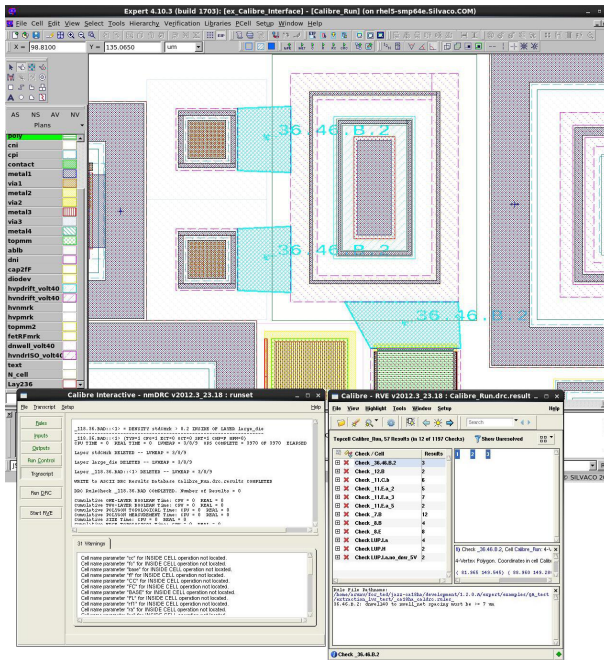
Expert 4.10.3 (build 1703): [ex_Calibre_Interface] - [Calibre_Run] (on rhel5-smp64e.Silvaco.COM)

File Cell Edit View Select Tools Hierarchy Verification Libraries PCell Setup Window Help

X = 98.8100 Y = 135.0650 um

AS NS AV NV
Plans

poly
cni
cpi
contact
metal1
via1
metal2
via2
metal3
via3
metal4
topmm
ablk
dni
cap2fF
diodev
hvpdrift_volt40
hvndrift_volt40
hvnmrk
hvpmrk
topmm2
fetRFmrk
dnwell_volt40
hvndrISO_volt40
text
N_cell
Lay236

36.46.B.2
36.46.B.2
36.46.B.2

© SILVACO 20

Calibre Interactive - nmDRC v2012.3_23.18 : runset

File Transcript Setup Help

Rules
Inputs
Outputs
Run Control
Transcript
Run DRC
Start RVE

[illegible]

31 Warnings

Cell name parameter "nc" for INSIDE CELL operation not located.
Cell name parameter "fc" for INSIDE CELL operation not located.
Cell name parameter "base" for INSIDE CELL operation not located.
Cell name parameter "ff" for INSIDE CELL operation not located.
Cell name parameter "CC" for INSIDE CELL operation not located.
Cell name parameter "FC" for INSIDE CELL operation not located.
Cell name parameter "BASE" for INSIDE CELL operation not located.
Cell name parameter "FL" for INSIDE CELL operation not located.
Cell name parameter "rrf" for INSIDE CELL operation not located.
Cell name parameter "rs" for INSIDE CELL operation not located.

Calibre - RVE v2012.3_23.18 : Calibre_Run.drc.result

File View Highlight Tools Window Setup Help

Search

TopcellCalibre_Run, 57 Results (in 12 of 1197 Checks) Show Unresolved

| Check / Cell | Results |
|---|---|
| Check _36.46.B.2 | 3 |
| Check _12.B | 2 |
| Check _11.C.b | 6 |
| Check _11.E.a_2 | 5 |
| Check _11.E.a_3 | 7 |
| Check _11.E.a_5 | 2 |
| Check _7.B | 12 |
| Check _8.B | 4 |
| Check _8.E | 8 |
| Check LUP.Ia | 4 |
| Check LUP.H | 2 |
| Check LUP.I.a.no_dnw_5V | 2 |

1 2 3

Check _36.46.B.2; Cell Calibre_Run: 4
4-Vertex Polygon. Coordinates in cell Cali
(91.065 149.065) (98.955 149.29

Rule File Pathname: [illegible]
36.46.B.2: Core13V to nwell_not spacing must be >= 7 um

Check _36.46.B.2